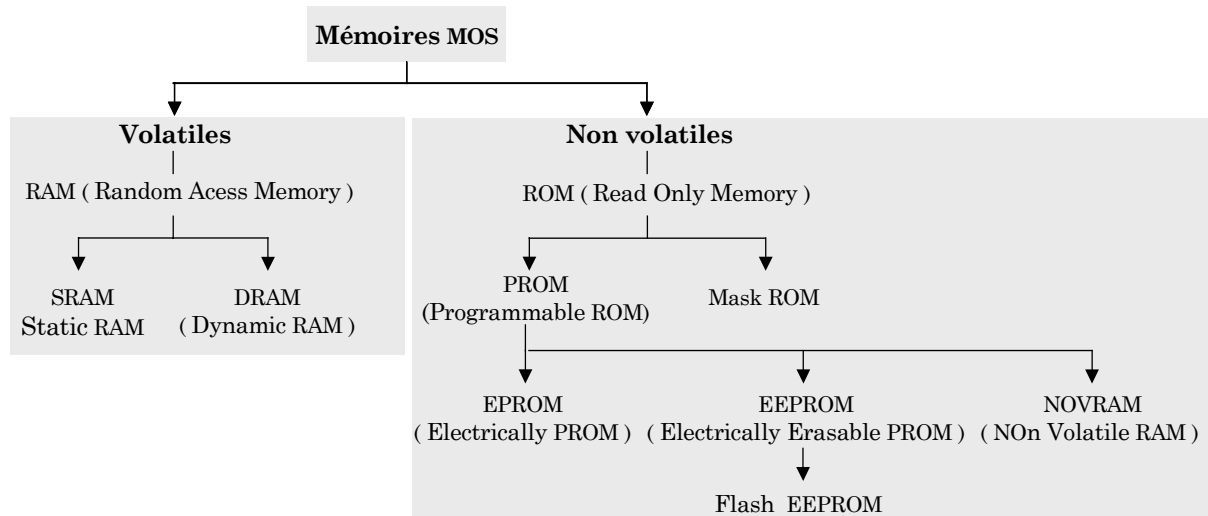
Mémoires MOS

Volatiles

RAM ( Random Acess Memory )

SRAM
Static RAM

DRAM
( Dynamic RAM )

Non volatiles

ROM ( Read Only Memory )

PROM
(Programmable ROM)

Mask ROM

EPROM
( Electrically PROM )

EEPROM
( Electrically Erasable PROM )

NOVRAM
( NOn Volatile RAM )

Flash EEPROM